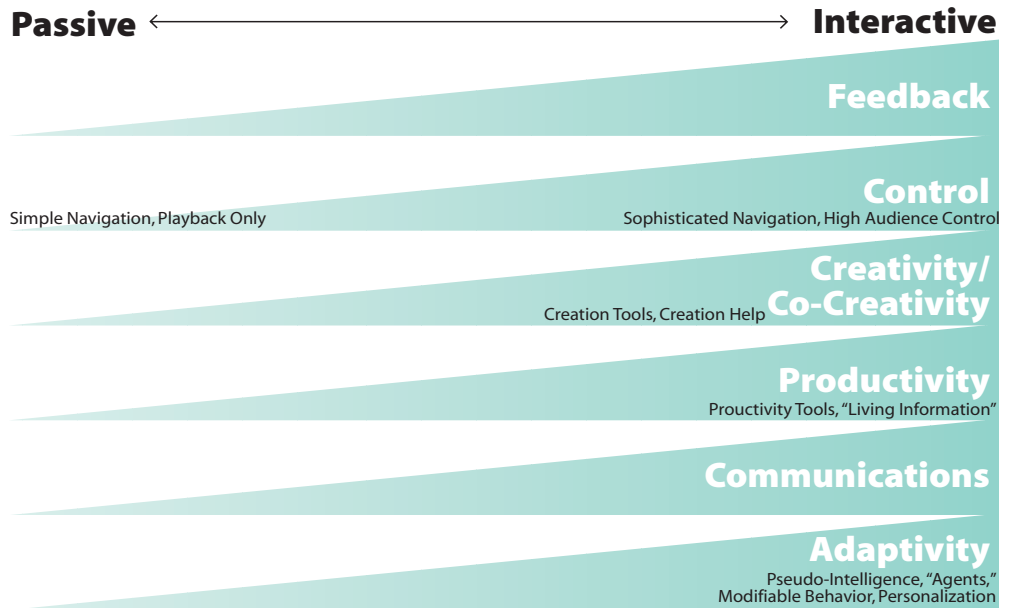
Passive ⟷ Interactive

Feedback

Control

Simple Navigation, Playback Only

Sophisticated Navigation, High Audience Control

Creativity/ Co-Creativity

Creation Tools, Creation Help

Productivity

Prouctivity Tools, “Living Information”

Communications

Adaptivity

Pseudo-Intelligence, “Agents,” Modifiable Behavior, Personalization